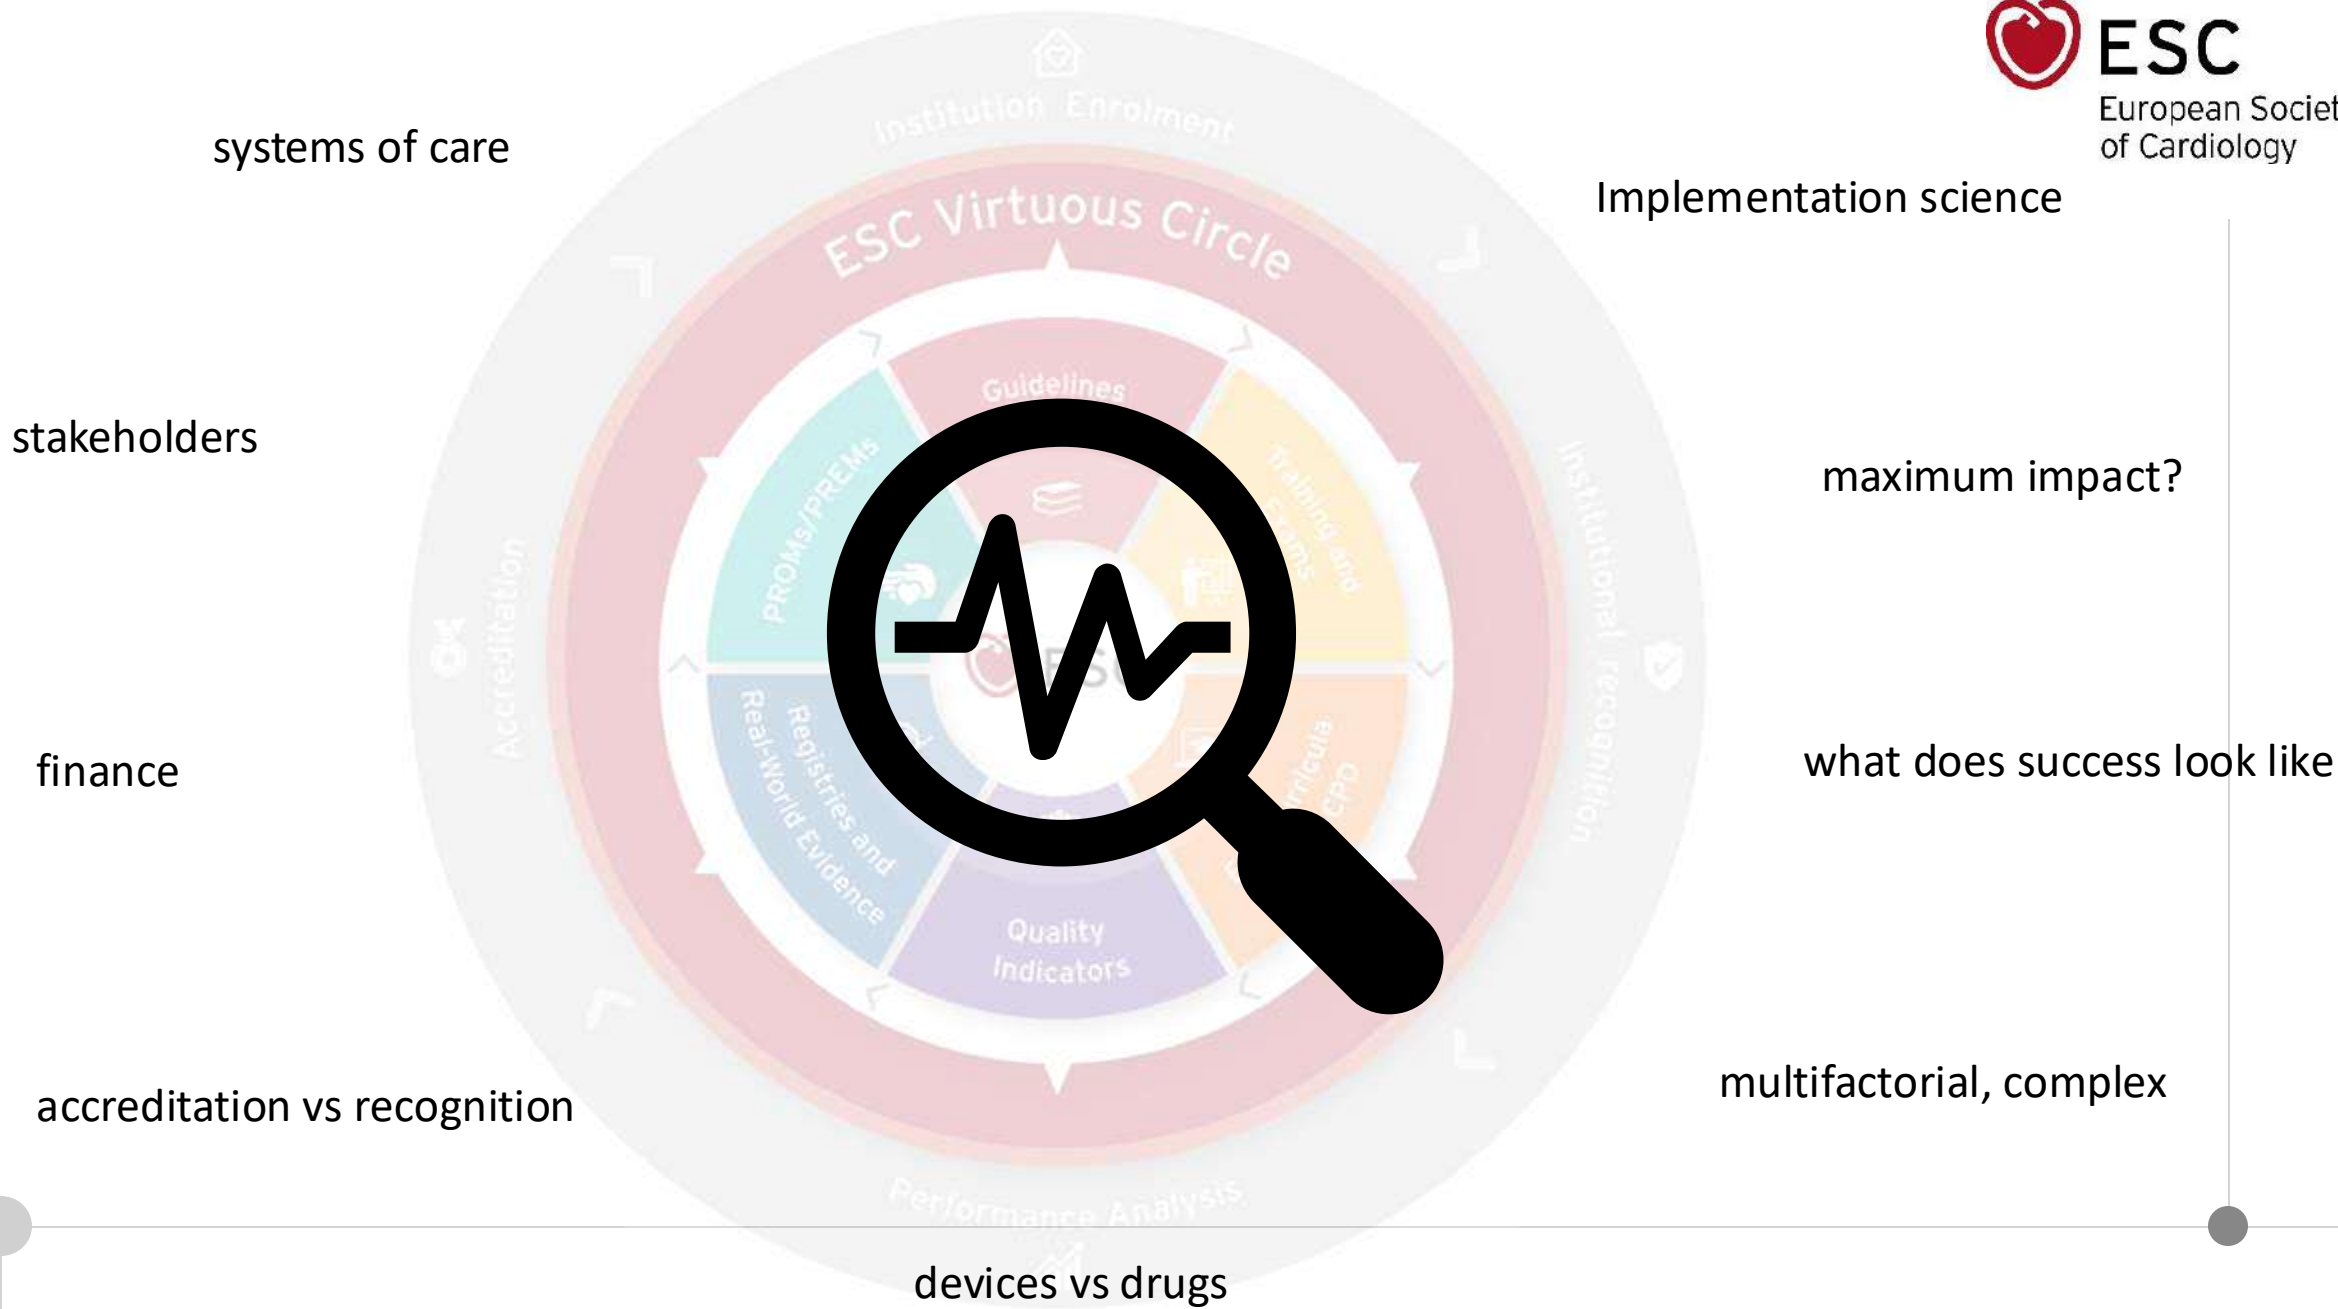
ESC
European Societ
of Cardiology

systems of care

Implementation science

Institution Enrolment

ESC Virtuous Circle

Guidelines

Training and Exams

PROMs/PREMs

stakeholders

maximum impact?

Institutional recognition

Accreditation

finance

what does success look like

Registries and Real-World Evidence

Curricula EPD

Quality Indicators

accreditation vs recognition

multifactorial, complex

Performance Analysis

devices vs drugs